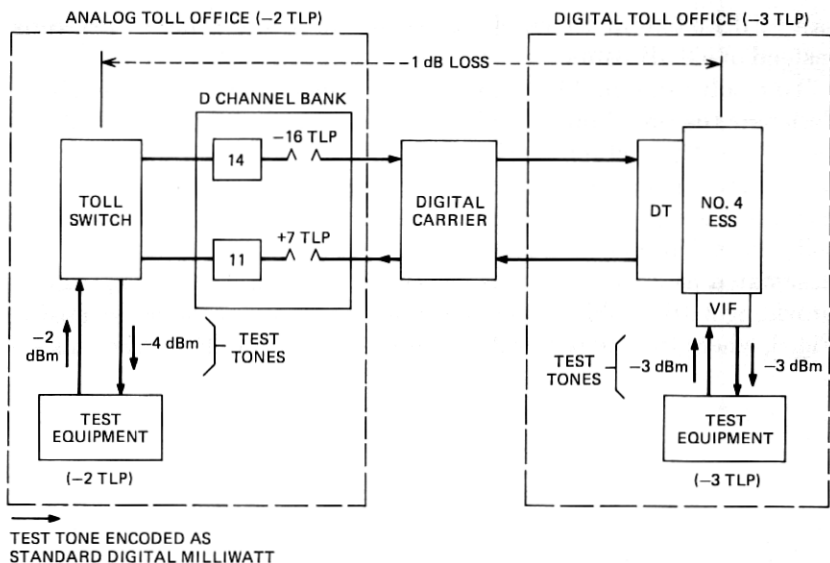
ANALOG TOLL OFFICE (–2 TLP)

DIGITAL TOLL OFFICE (–3 TLP)

1 dB LOSS

D CHANNEL BANK

–16 TLP

14

TOLL SWITCH

DIGITAL CARRIER

DT

NO. 4 ESS

+7 TLP

11

VIF

–2 dBm

–4 dBm

TEST TONES

TEST TONES

–3 dBm

–3 dBm

TEST EQUIPMENT

(–2 TLP)

TEST EQUIPMENT

(–3 TLP)

TEST TONE ENCODED AS STANDARD DIGITAL MILLIWATT